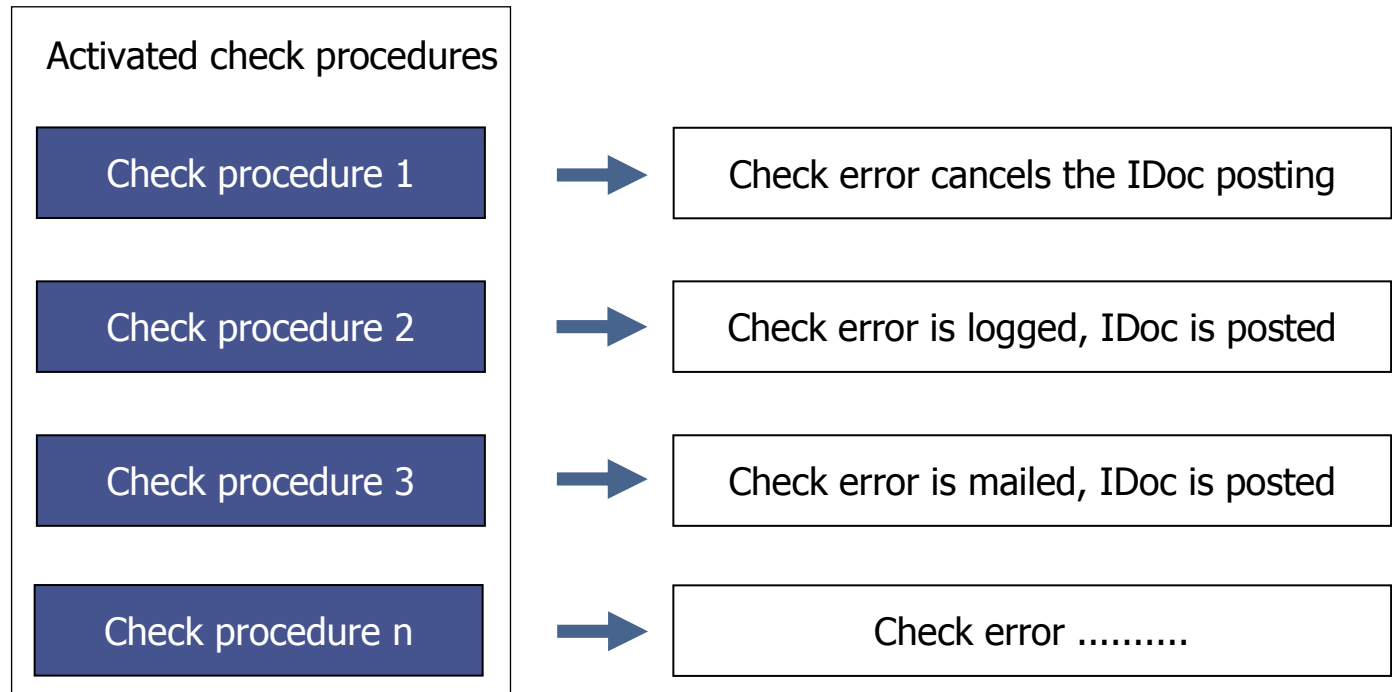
Activated check procedures

Check procedure 1

Check error cancels the IDoc posting

Check procedure 2

Check error is logged, IDoc is posted

Check procedure 3

Check error is mailed, IDoc is posted

Check procedure n

Check error ..........